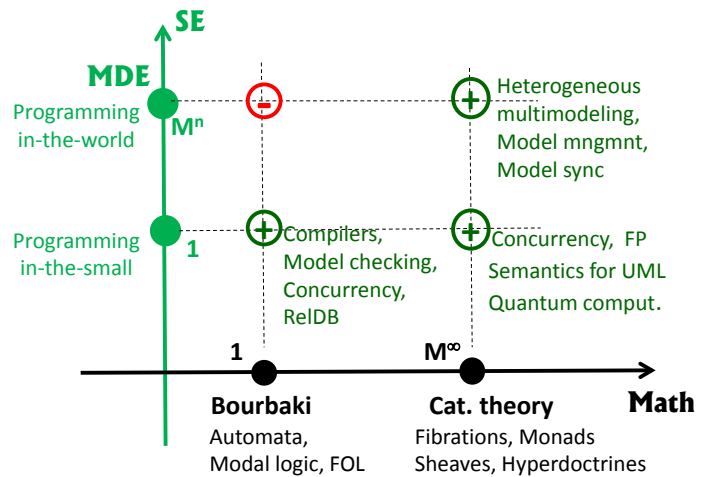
SE

MDE

Programming in-the-world

$M^n$

-

+

Heterogeneous multimodeling, Model mngmnt, Model sync

Programming in-the-small

1

+

Compilers, Model checking, Concurrency, RelDB

+

Concurrency, FP Semantics for UML Quantum comput.

1

$M^\infty$

Math

Bourbaki

Automata, Modal logic, FOL

Cat. theory

Fibrations, Monads Sheaves, Hyperdoctrines